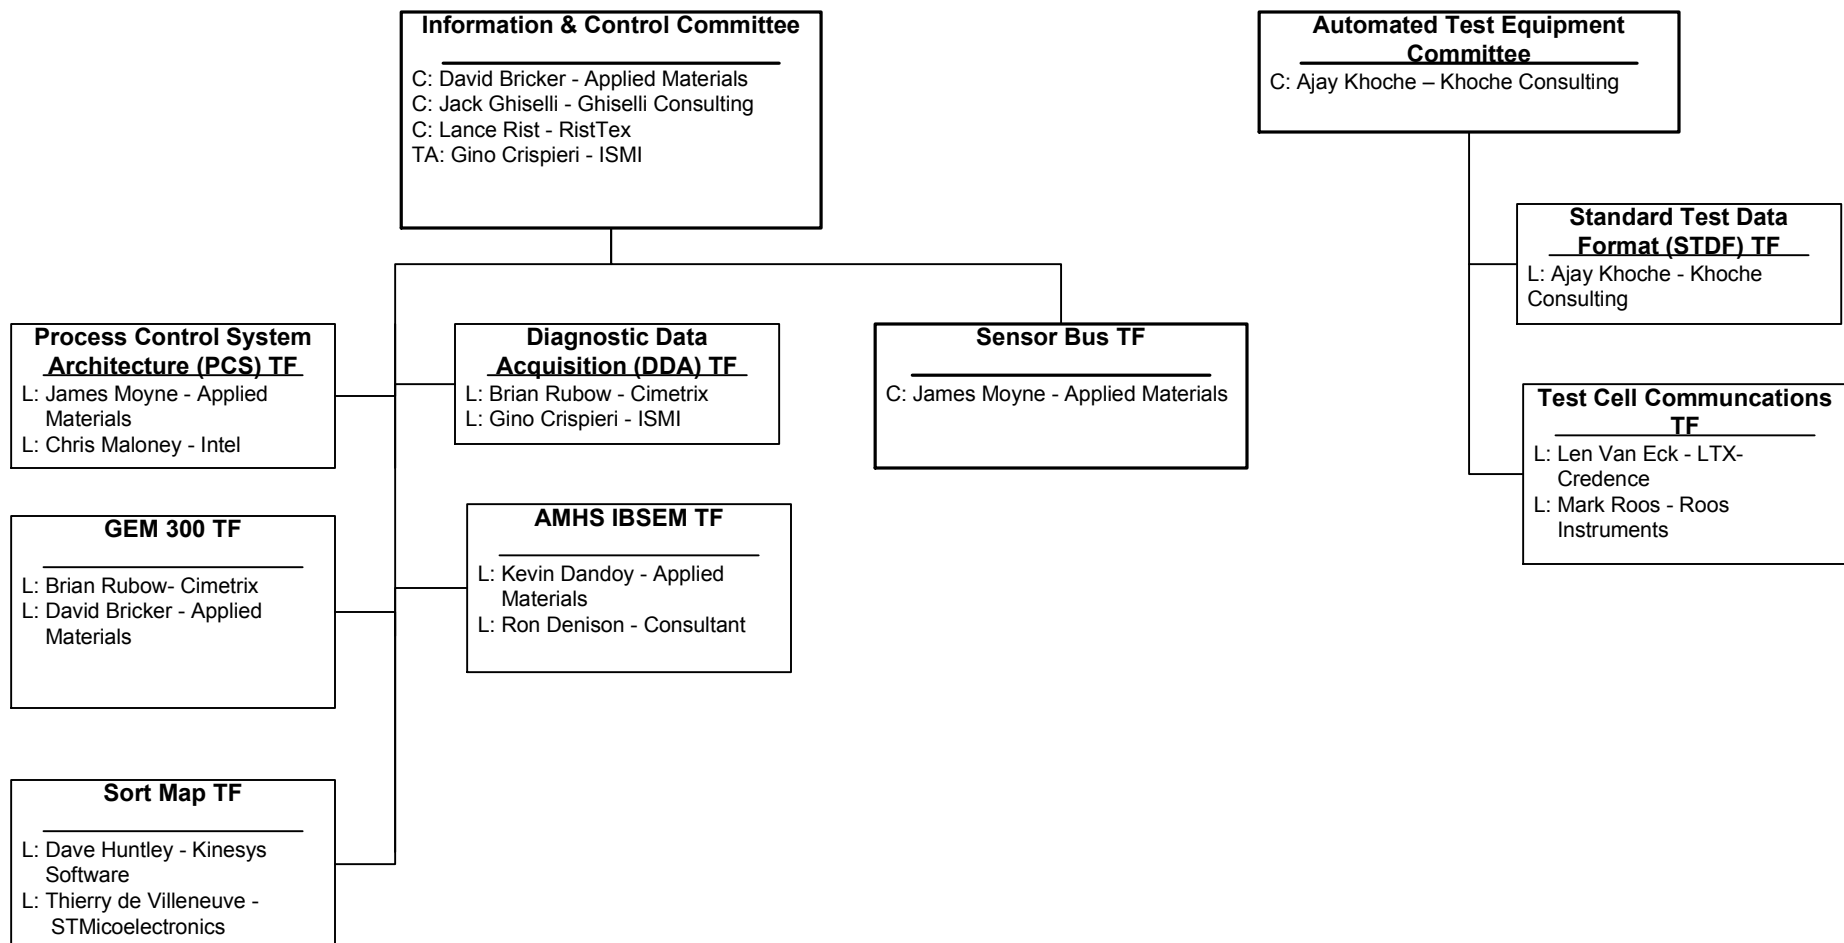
Information & Control Committee

C: David Bricker - Applied Materials
C: Jack Ghiselli - Ghiselli Consulting
C: Lance Rist - RistTex
TA: Gino Crispieri - ISMI

Process Control System Architecture (PCS) TF
L: James Moyne - Applied Materials
L: Chris Maloney - Intel

Diagnostic Data Acquisition (DDA) TF
L: Brian Rubow - Cimetrix
L: Gino Crispieri - ISMI

Sensor Bus TF

C: James Moyne - Applied Materials

GEM 300 TF

L: Brian Rubow- Cimetrix
L: David Bricker - Applied Materials

AMHS IBSEM TF

L: Kevin Dandoy - Applied Materials
L: Ron Denison - Consultant

Sort Map TF

L: Dave Huntley - Kinesys Software
L: Thierry de Villeneuve - STMicoelectronics

Automated Test Equipment Committee
C: Ajay Khoche – Khoche Consulting

Standard Test Data Format (STDF) TF
L: Ajay Khoche - Khoche Consulting

Test Cell Communcations TF
L: Len Van Eck - LTX-Credence
L: Mark Roos - Roos Instruments